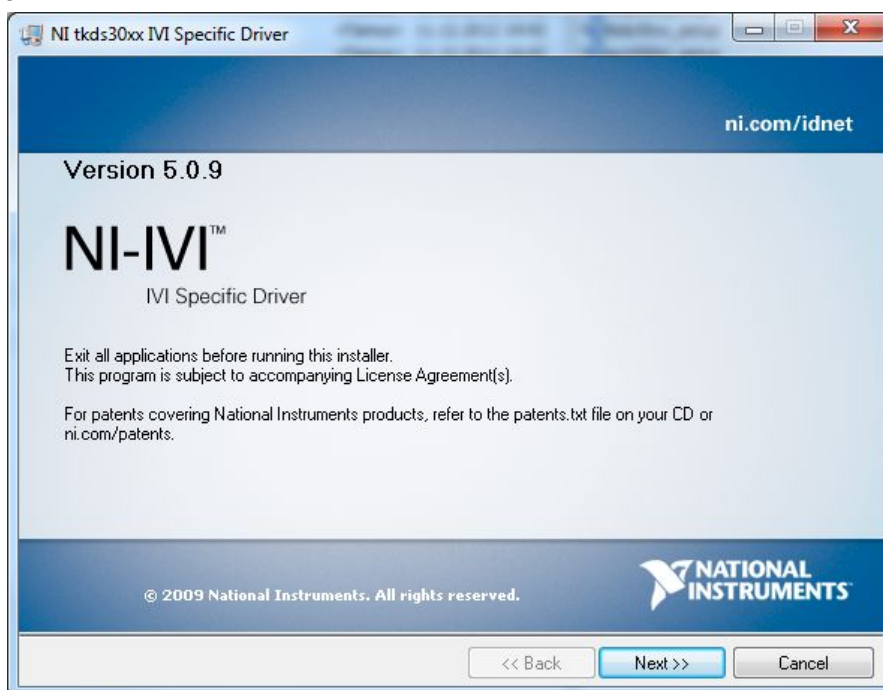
NI tkds30xx IVI Specific Driver

ni.com/idnet

Version 5.0.9

NI-IVI™

IVI Specific Driver

Exit all applications before running this installer.
This program is subject to accompanying License Agreement(s).

For patents covering National Instruments products, refer to the patents.txt file on your CD or ni.com/patents.

© 2009 National Instruments. All rights reserved.

NATIONAL INSTRUMENTS

<< Back

Next >>

Cancel